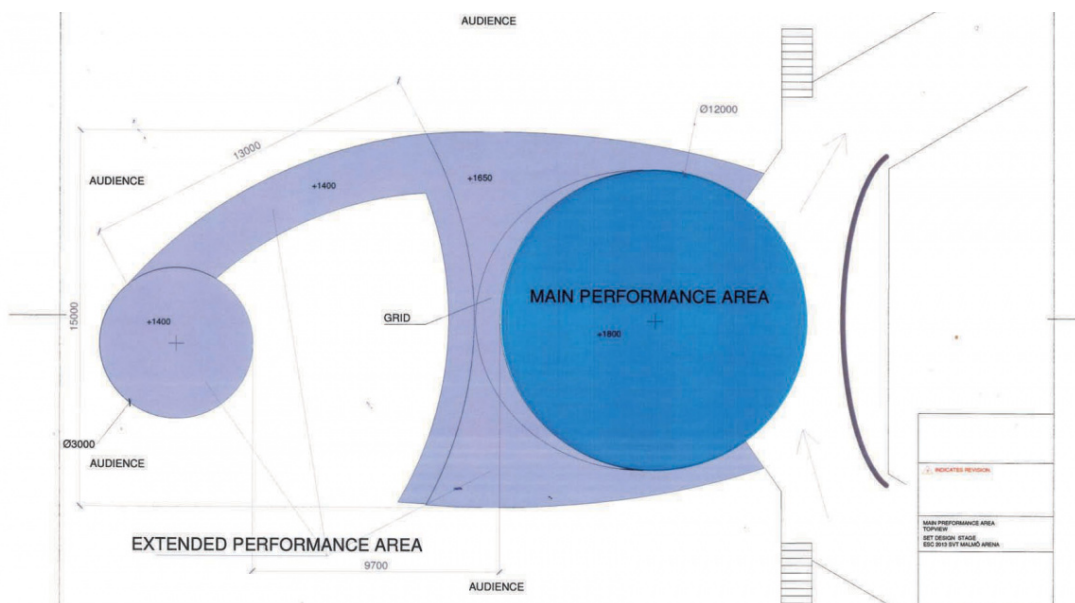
AUDIENCE

Ø12000

13000

AUDIENCE

+1400

+1650

15000

+1400

GRID

MAIN PERFORMANCE AREA

+1800

Ø3000

AUDIENCE

INDICATES REVISION

MAIN PREFORMANCE AREA
TOPVIEW
SET DESIGN STAGE
ESC 2013 SVT MALMÖ ARENA

EXTENDED PERFORMANCE AREA

9700

AUDIENCE